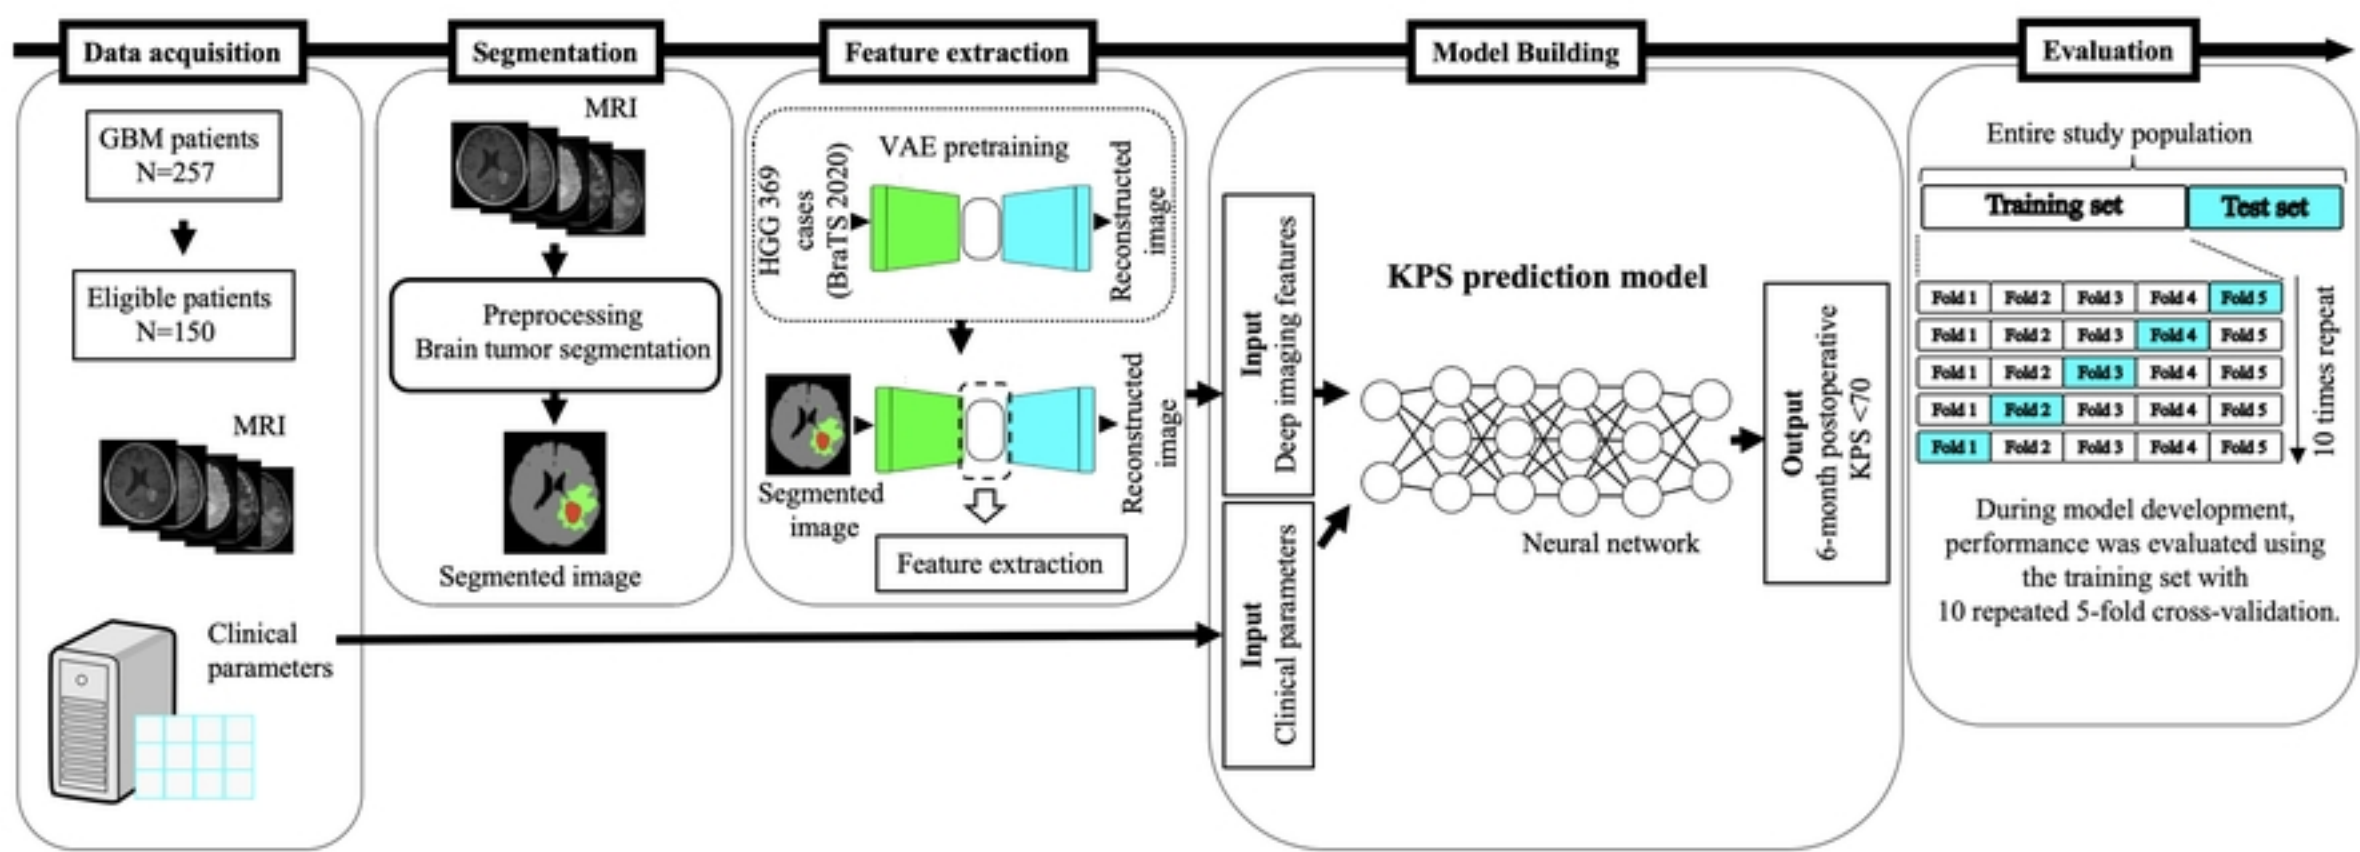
Data acquisition

GBM patients
N=257

Eligible patients
N=150

MRI

Clinical parameters

Segmentation

MRI

Preprocessing
Brain tumor segmentation

Segmented image

Feature extraction

HGG 369 cases (BraTS 2020)

VAE pretraining

Reconstructed image

Segmented image

Reconstructed image

Feature extraction

Model Building

Input
Deep imaging features

Input
Clinical parameters

KPS prediction model

Neural network

Output
6-month postoperative
KPS <70

Evaluation

Entire study population

| Training set | Test set |
|---|---|

| Fold 1 | Fold 2 | Fold 3 | Fold 4 | Fold 5 |
|---|---|---|---|---|
| Fold 1 | Fold 2 | Fold 3 | Fold 4 | Fold 5 |
| Fold 1 | Fold 2 | Fold 3 | Fold 4 | Fold 5 |
| Fold 1 | Fold 2 | Fold 3 | Fold 4 | Fold 5 |
| Fold 1 | Fold 2 | Fold 3 | Fold 4 | Fold 5 |

10 times repeat

During model development, performance was evaluated using the training set with 10 repeated 5-fold cross-validation.